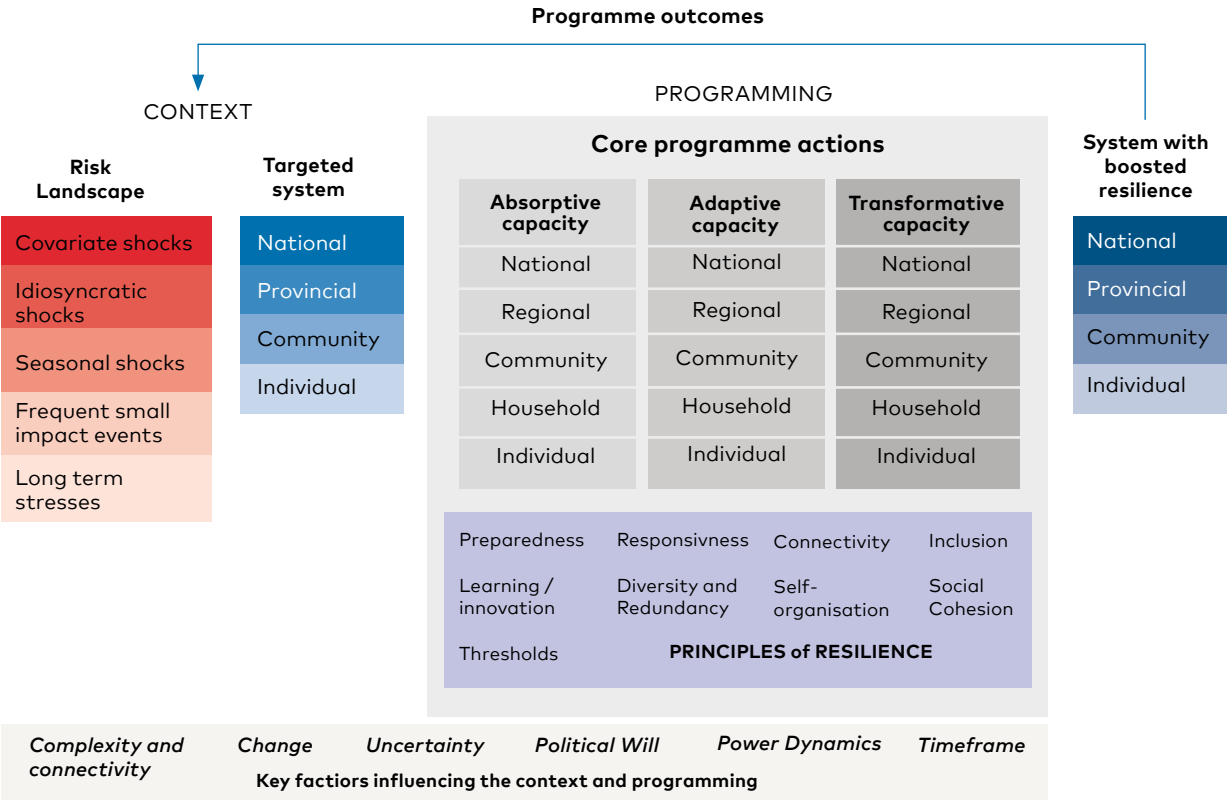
Programme outcomes

CONTEXT

PROGRAMMING

Risk Landscape

Covariate shocks

Idiosyncratic shocks

Seasonal shocks

Frequent small impact events

Long term stresses

Targeted system

National

Provincial

Community

Individual

Core programme actions

| Absorptive capacity | Adaptive capacity | Transformative capacity |
|---|---|---|
| National | National | National |
| Regional | Regional | Regional |
| Community | Community | Community |
| Household | Household | Household |
| Individual | Individual | Individual |

Preparedness

Responsivness

Connectivity

Inclusion

Learning / innovation

Diversity and Redundancy

Self-organisation

Social Cohesion

Thresholds

PRINCIPLES of RESILIENCE

System with boosted resilience

National

Provincial

Community

Individual

Complexity and connectivity

Change

Uncertainty

Political Will

Power Dynamics

Timeframe

Key factiors influencing the context and programming